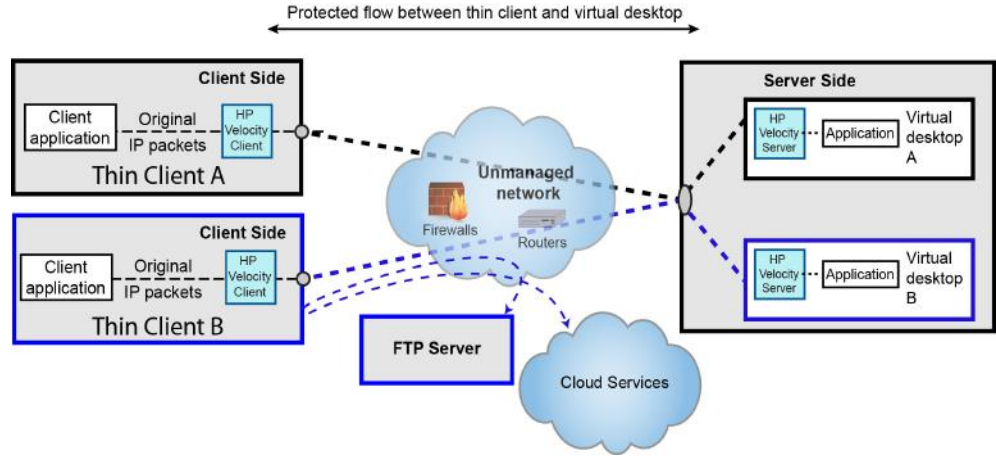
Protected flow between thin client and virtual desktop

Client Side

Client application

Original IP packets

HP Velocity Client

Thin Client A

Client Side

Client application

Original IP packets

HP Velocity Client

Thin Client B

Unmanaged network

Firewalls

Routers

FTP Server

Cloud Services

Server Side

HP Velocity Server

Application

Virtual desktop A

HP Velocity Server

Application

Virtual desktop B